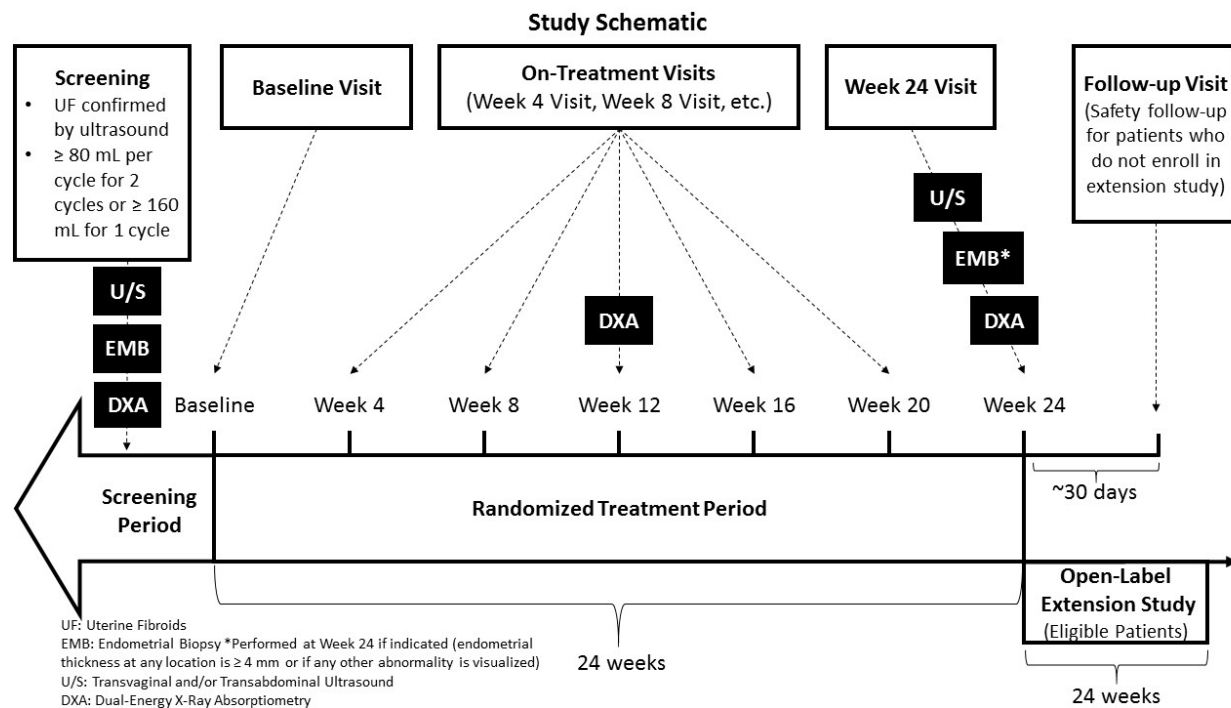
Study Schematic

Screening
• UF confirmed by ultrasound
• ≥ 80 mL per cycle for 2 cycles or ≥ 160 mL for 1 cycle

Baseline Visit

On-Treatment Visits
(Week 4 Visit, Week 8 Visit, etc.)

Week 24 Visit

Follow-up Visit
(Safety follow-up for patients who do not enroll in extension study)

U/S
EMB
DXA

DXA

U/S
EMB*
DXA

Baseline Week 4 Week 8 Week 12 Week 16 Week 20 Week 24

Screening Period

Randomized Treatment Period

~30 days

Open-Label Extension Study
(Eligible Patients)

24 weeks

24 weeks

UF: Uterine Fibroids
EMB: Endometrial Biopsy *Performed at Week 24 if indicated (endometrial thickness at any location is ≥ 4 mm or if any other abnormality is visualized)
U/S: Transvaginal and/or Transabdominal Ultrasound
DXA: Dual-Energy X-Ray Absorptiometry